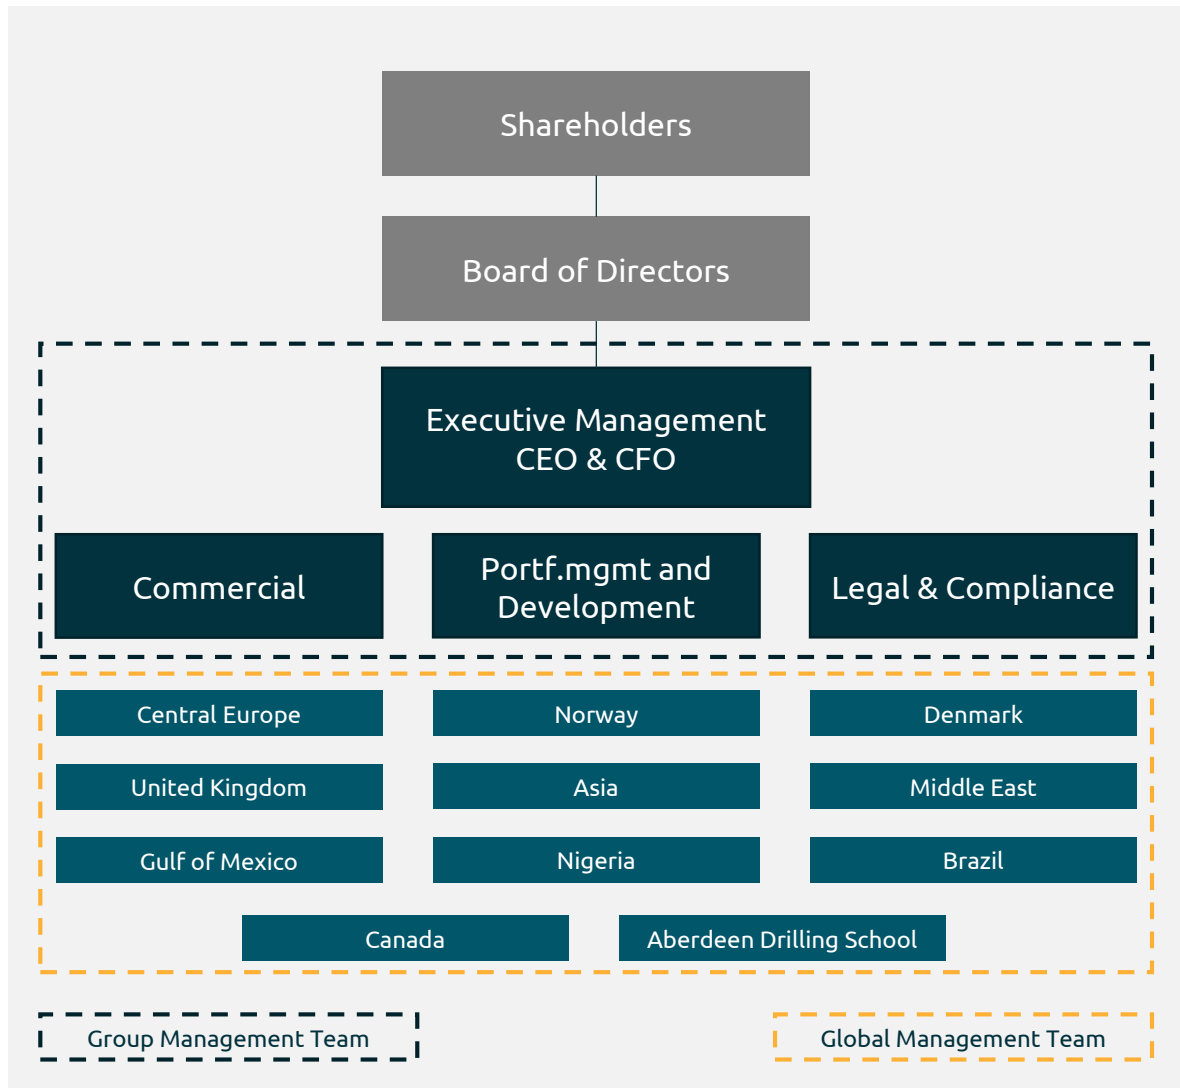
Shareholders

Board of Directors

Executive Management
CEO & CFO

Commercial

Portf.mgmt and Development

Legal & Compliance

Central Europe

Norway

Denmark

United Kingdom

Asia

Middle East

Gulf of Mexico

Nigeria

Brazil

Canada

Aberdeen Drilling School

Group Management Team

Global Management Team